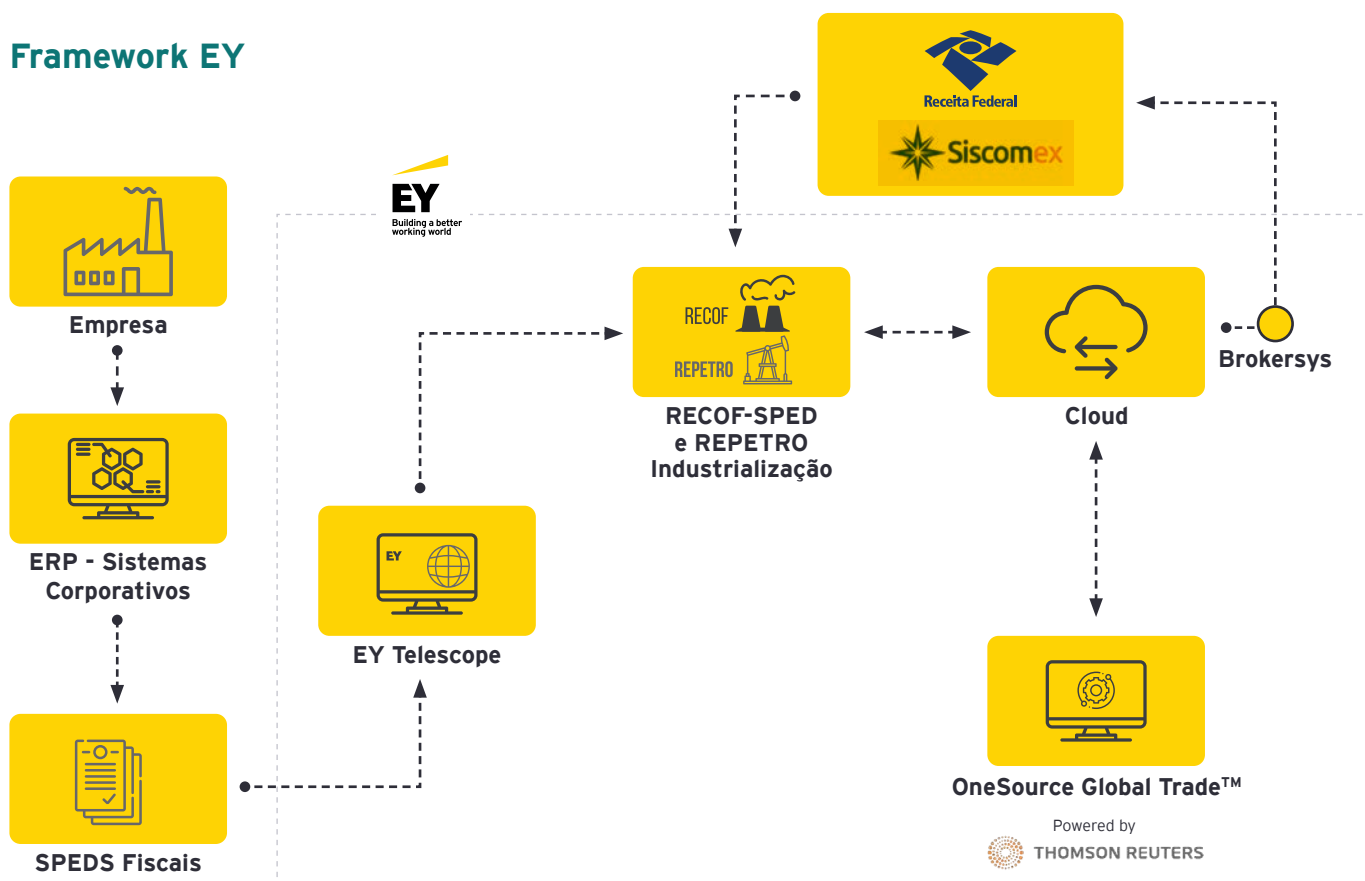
Framework EY

Receita Federal

Siscomex

EY
Building a better working world

Empresa

ERP - Sistemas Corporativos

SPEDS Fiscais

EY

EY Telescope

RECOF

REPETRO

RECOF-SPED e REPETRO Industrialização

Cloud

Brokersys

OneSource Global Trade™

Powered by
THOMSON REUTERS